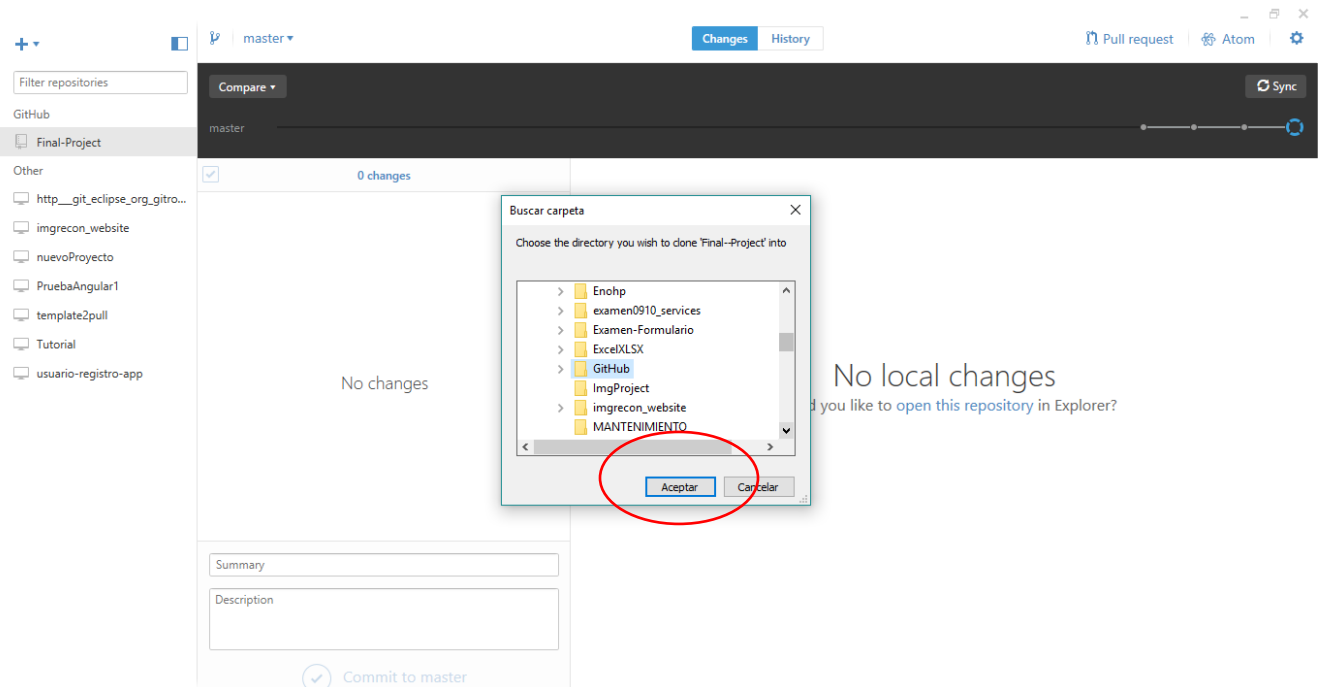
+ ▾

Filter repositories

GitHub

Final-Project

Other

http__git_eclipse_org_gitro...

imgrecon_website

nuevoProyecto

PruebaAngular1

template2pull

Tutorial

usuario-registro-app

master ▾

Changes History

Pull request Atom

Compare ▾

Sync

master

0 changes

No changes

Summary

Description

Commit to master

No local changes

d you like to open this repository in Explorer?

Buscar carpeta

Choose the directory you wish to clone 'Final--Project' into

Enohp
examen0910_services
Examen-Formulario
ExcelXLSX
GitHub
ImgProject
imgrecon_website
MANTENIMIENTO

Aceptar Cancelar